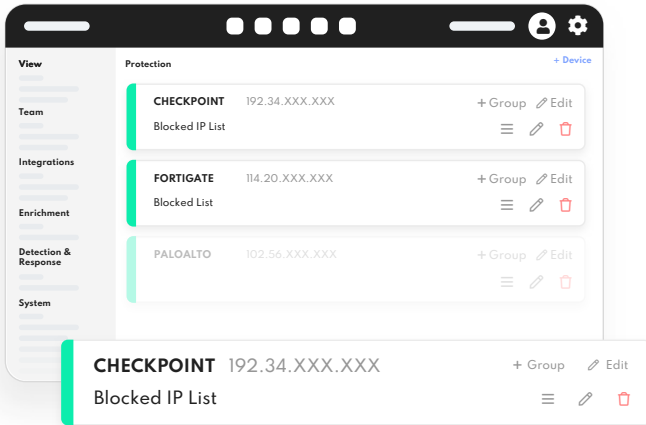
View

Team

Integrations

Enrichment

Detection & Response

System

Protection

+ Device

CHECKPOINT 192.34.XXX.XXX

+ Group Edit

Blocked IP List

FORTIGATE 114.20.XXX.XXX

+ Group Edit

Blocked List

PALOALTO 102.56.XXX.XXX

+ Group Edit

CHECKPOINT 192.34.XXX.XXX

+ Group Edit

Blocked IP List